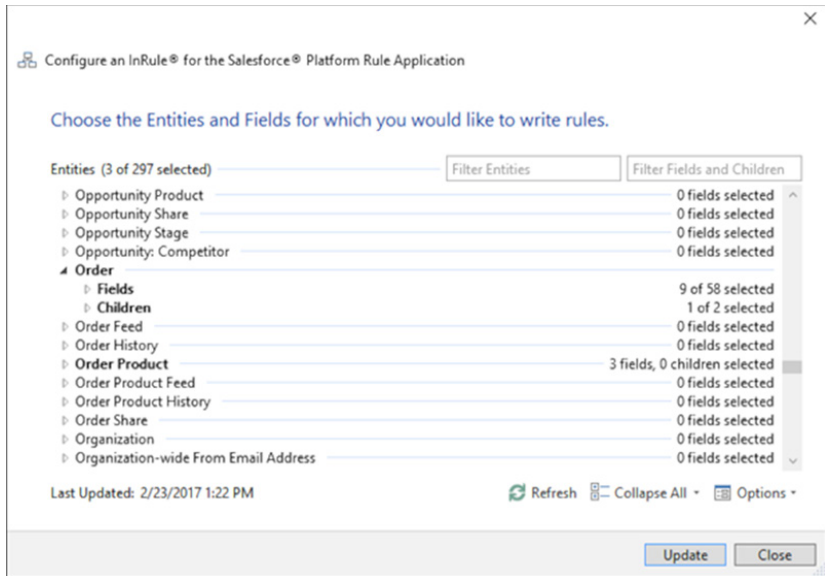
Configure an InRule® for the Salesforce® Platform Rule Application

Choose the Entities and Fields for which you would like to write rules.

Entities (3 of 297 selected)

Filter Entities

Filter Fields and Children

| | |
|---|---|
| Opportunity Product | 0 fields selected |
| Opportunity Share | 0 fields selected |
| Opportunity Stage | 0 fields selected |
| Opportunity: Competitor | 0 fields selected |
| **Order** | |
| **Fields** | 9 of 58 selected |
| **Children** | 1 of 2 selected |
| Order Feed | 0 fields selected |
| Order History | 0 fields selected |
| **Order Product** | 3 fields, 0 children selected |
| Order Product Feed | 0 fields selected |
| Order Product History | 0 fields selected |
| Order Share | 0 fields selected |
| Organization | 0 fields selected |
| Organization-wide From Email Address | 0 fields selected |

Last Updated: 2/23/2017 1:22 PM

Refresh

Collapse All

Options

Update

Close